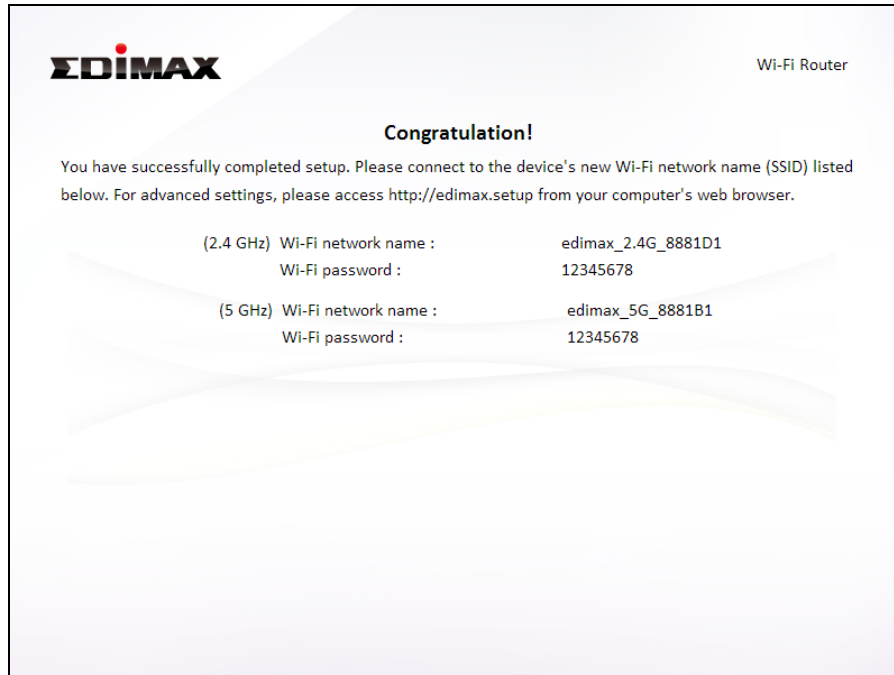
EDIMAX

Wi-Fi Router

Congratulation!

You have successfully completed setup. Please connect to the device's new Wi-Fi network name (SSID) listed below. For advanced settings, please access http://edimax.setup from your computer's web browser.

| | | |
|---|---|---|
| (2.4 GHz) | Wi-Fi network name : | edimax_2.4G_8881D1 |
| | Wi-Fi password : | 12345678 |
| (5 GHz) | Wi-Fi network name : | edimax_5G_8881B1 |
| | Wi-Fi password : | 12345678 |